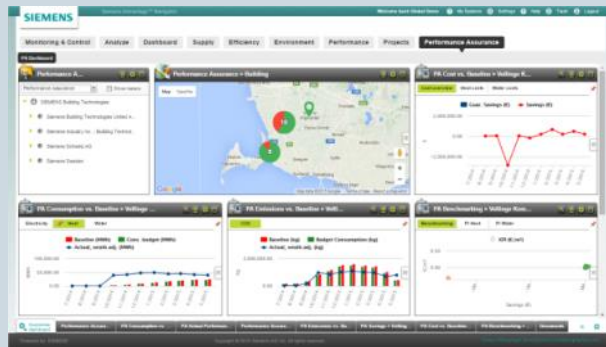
SIEMENS

Siemens Advantage™ Navigator

Monitoring & Control | Analyze | Dashboard | Supply | Efficiency | Environment | Performance | Projects | Performance Assurance

PA Dashboard

Performance A...

Performance Assurance

Show Meters

SIEMENS Building Technologies

Siemens Building Technologies Limited...

Siemens Industry Inc. | Building Technol...

Siemens Schweiz AG

Siemens Sweden

Performance Assurance > Building

Map | Satellite

10

8

Google

PA Cost vs. Baseline > Vellinge K...

Goal, Savings (€) | Savings (€)

2,000,000

-2,000,000

PA Consumption vs. Baseline > Vellinge ...

Electricity | Heat | Water

Baseline (MWh) | Cons. budget (MWh)

Actual, weath.adj. (MWh)

100,000

50,000

PA Emissions vs. Baseline > Vell...

CO2

Baseline (kg) | Budget Consumption (kg)

Actual, weath.adj. (kg)

2,000,000

PA Benchmarking > Vellinge Kom...

Benchmarking | Heat | Water

EPI (€/m²)

Savings (€)

PA Dashboard | Performance Assura... | PA Consumption vs. ... | PA Global Performa... | Performance Assura... | PA Emissions vs. Ba... | PA Savings > Vellig... | PA Cost vs. Baseline... | PA Benchmarking > ... | Bookmarks